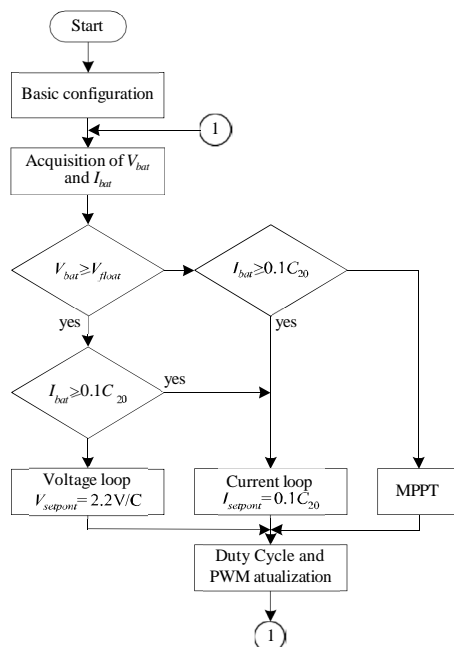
Start

Basic configuration

1

Acquisition of $V_{bat}$ and $I_{bat}$

$V_{bat} \geq V_{float}$

$I_{bat} \geq 0.1C_{20}$

yes

yes

$I_{bat} \geq 0.1C_{20}$

yes

Voltage loop $V_{setpont} = 2.2\text{V/C}$

Current loop $I_{setpont} = 0.1C_{20}$

MPPT

Duty Cycle and PWM atualization

1